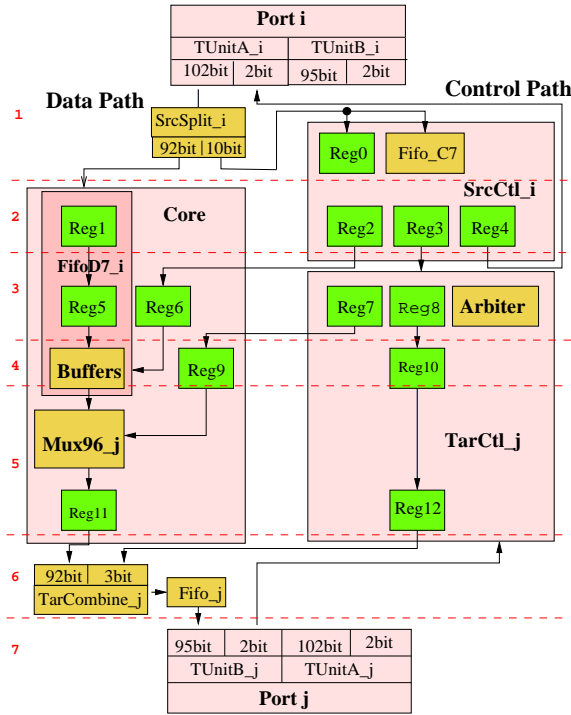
Port i

TUnitA_i TUnitB_i

102bit 2bit 95bit 2bit

1 Data Path

Control Path

SrcSplit_i

92bit 10bit

Reg0 Fifo_C7

2 Core

SrcCtl_i

Reg1

Reg2 Reg3 Reg4

FifoD7_i

3 Reg5 Reg6

Reg7 Reg8 Arbiter

4 Buffers Reg9

Reg10

5 Mux96_j

TarCtl_j

Reg11

Reg12

6 92bit 3bit

TarCombine_j

Fifo_j

7 95bit 2bit 102bit 2bit

TUnitB_j TUnitA_j

Port j